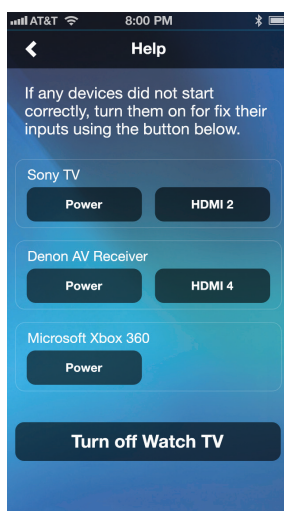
AT&T 8:00 PM

<

Help

If any devices did not start correctly, turn them on for fix their inputs using the button below.

Sony TV

Power

HDMI 2

Denon AV Receiver

Power

HDMI 4

Microsoft Xbox 360

Power

Turn off Watch TV